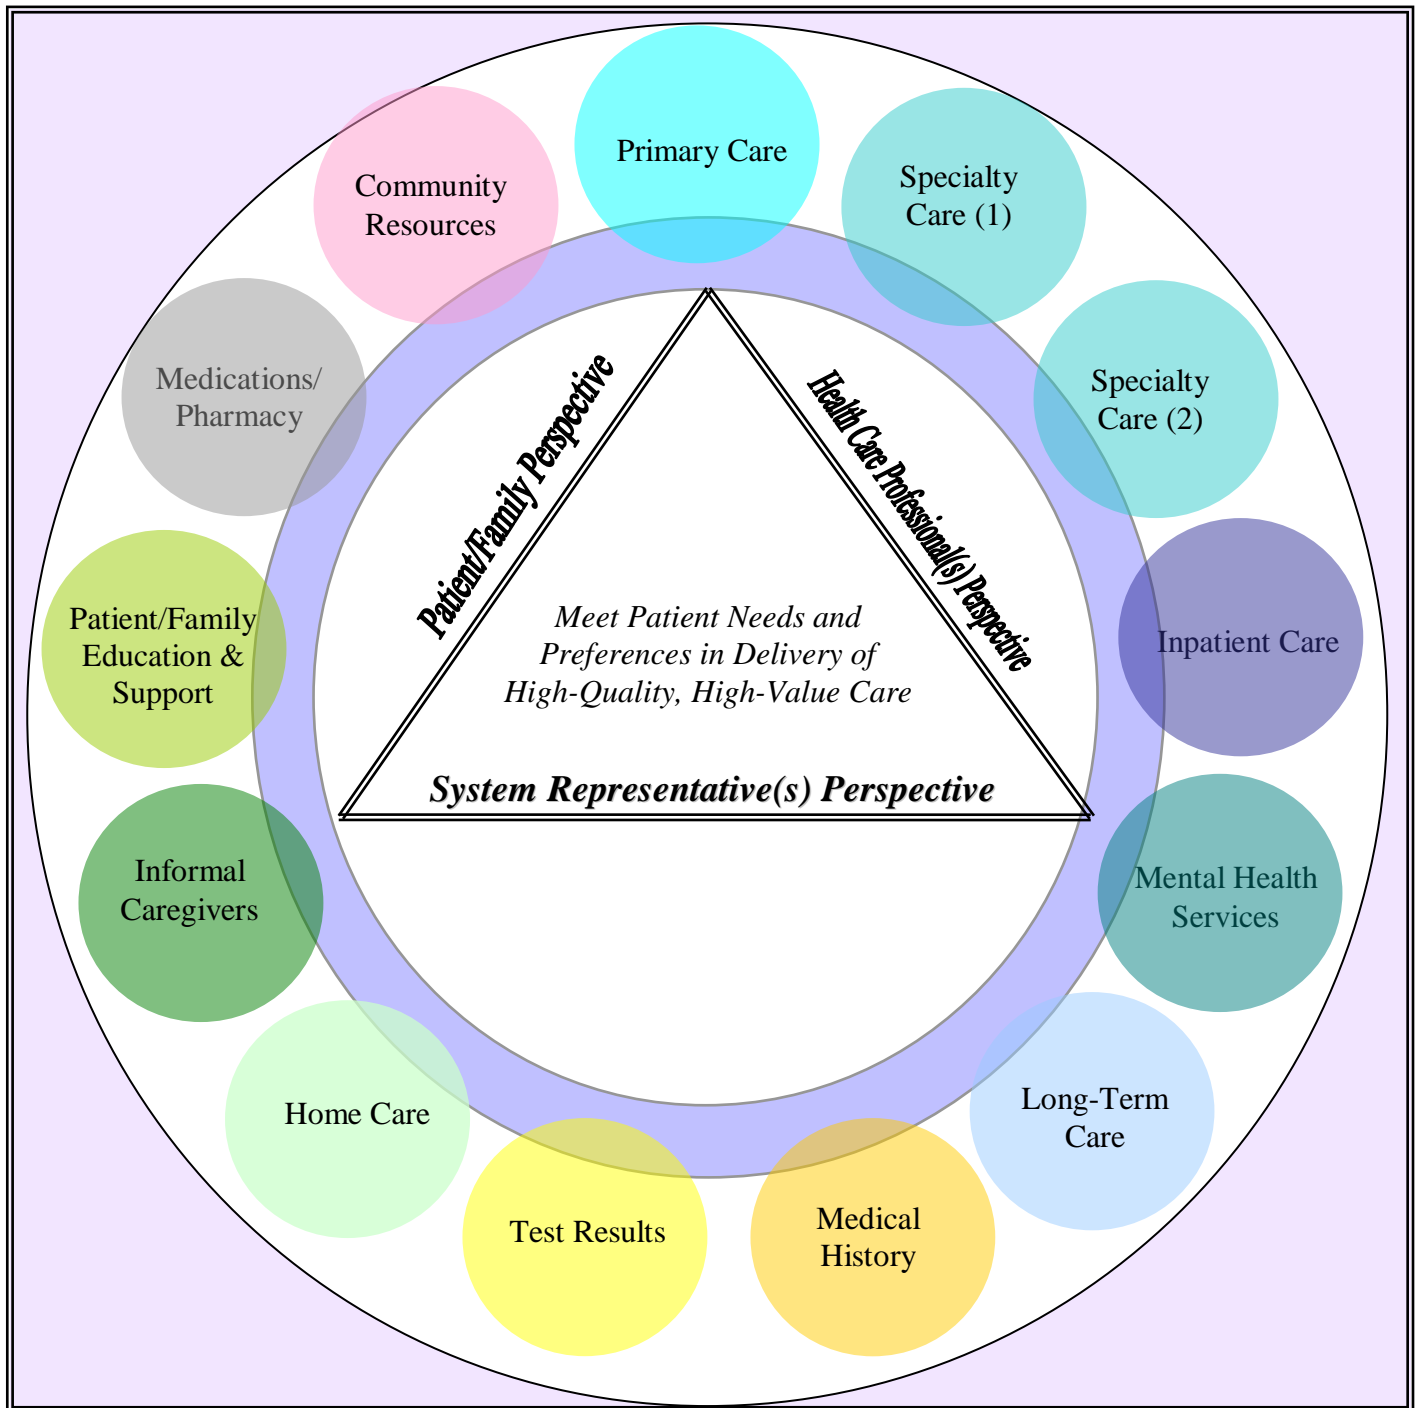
Primary Care

Specialty Care (1)

Specialty Care (2)

Inpatient Care

Mental Health Services

Long-Term Care

Medical History

Test Results

Home Care

Informal Caregivers

Patient/Family Education & Support

Medications/ Pharmacy

Community Resources

Patient/Family Perspective

Health Care Professional(s) Perspective

Meet Patient Needs and Preferences in Delivery of High-Quality, High-Value Care

System Representative(s) Perspective